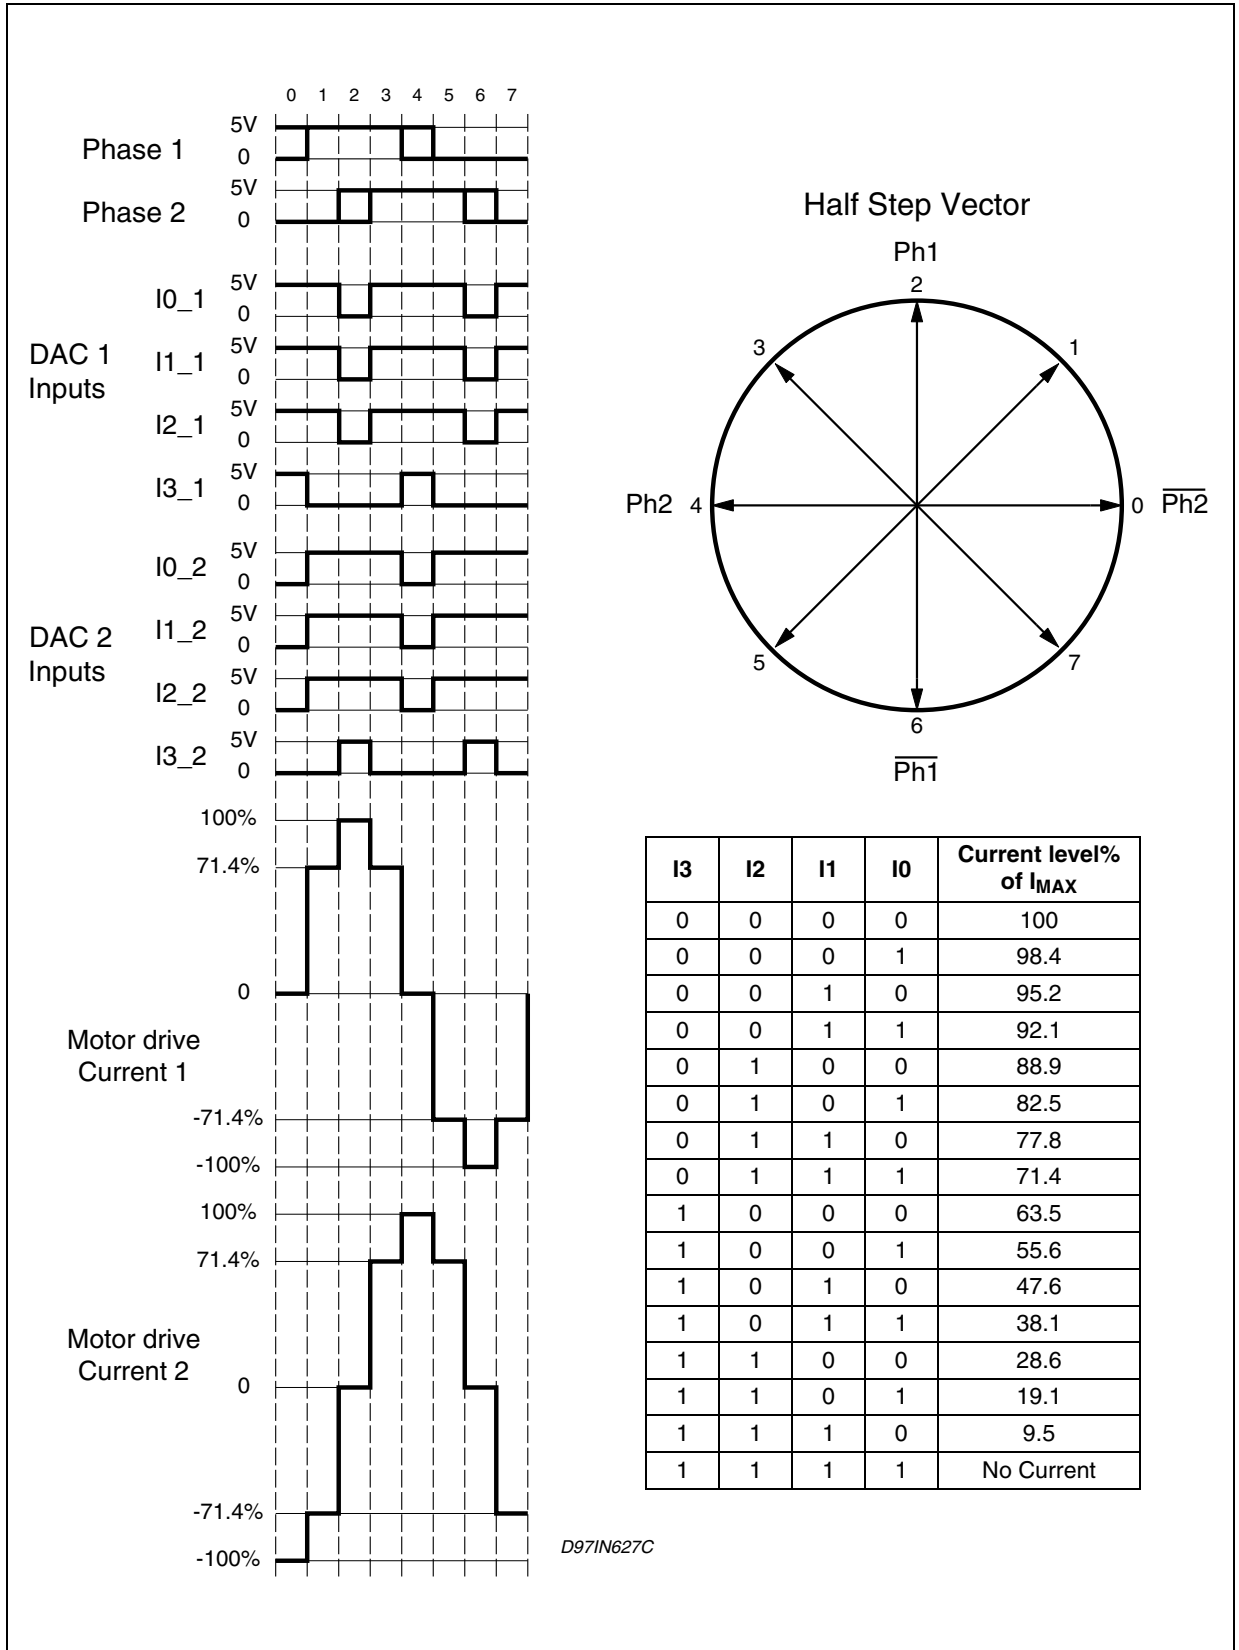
0 1 2 3 4 5 6 7

Phase 1 5V 0

Phase 2 5V 0

I0_1 5V 0

DAC 1 Inputs I1_1 5V 0

I2_1 5V 0

I3_1 5V 0

I0_2 5V 0

DAC 2 Inputs I1_2 5V 0

I2_2 5V 0

I3_2 5V 0

100%
71.4%
0
Motor drive Current 1
-71.4%
-100%

100%
71.4%
Motor drive Current 2
0
-71.4%
-100%

Half Step Vector

Ph1
2
3
1
Ph2 4
0 $\overline{Ph2}$
5
7
6
$\overline{Ph1}$

| I3 | I2 | I1 | I0 | Current level% of $I_{MAX}$ |
|---|---|---|---|---|
| 0 | 0 | 0 | 0 | 100 |
| 0 | 0 | 0 | 1 | 98.4 |
| 0 | 0 | 1 | 0 | 95.2 |
| 0 | 0 | 1 | 1 | 92.1 |
| 0 | 1 | 0 | 0 | 88.9 |
| 0 | 1 | 0 | 1 | 82.5 |
| 0 | 1 | 1 | 0 | 77.8 |
| 0 | 1 | 1 | 1 | 71.4 |
| 1 | 0 | 0 | 0 | 63.5 |
| 1 | 0 | 0 | 1 | 55.6 |
| 1 | 0 | 1 | 0 | 47.6 |
| 1 | 0 | 1 | 1 | 38.1 |
| 1 | 1 | 0 | 0 | 28.6 |
| 1 | 1 | 0 | 1 | 19.1 |
| 1 | 1 | 1 | 0 | 9.5 |
| 1 | 1 | 1 | 1 | No Current |

D97IN627C